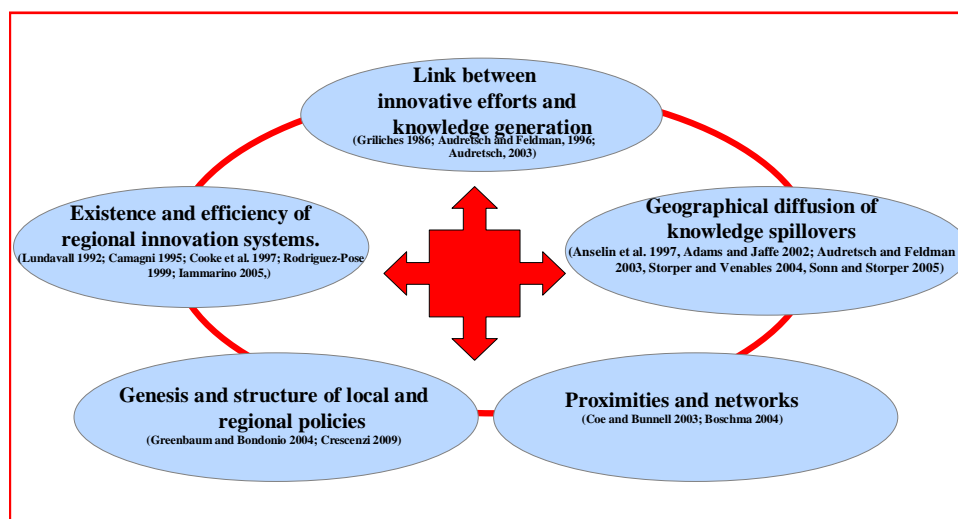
Link between innovative efforts and knowledge generation
(Griliches 1986; Audretsch and Feldman, 1996; Audretsch, 2003)

Existence and efficiency of regional innovation systems.
(Lundavall 1992; Camagni 1995; Cooke et al. 1997; Rodriguez-Pose 1999; Iammarino 2005,)

Geographical diffusion of knowledge spillovers
(Anselin et al. 1997, Adams and Jaffe 2002; Audretsch and Feldman 2003, Storper and Venables 2004, Sonn and Storper 2005)

Genesis and structure of local and regional policies
(Greenbaum and Bondonio 2004; Crescenzi 2009)

Proximities and networks
(Coe and Bunnell 2003; Boschma 2004)